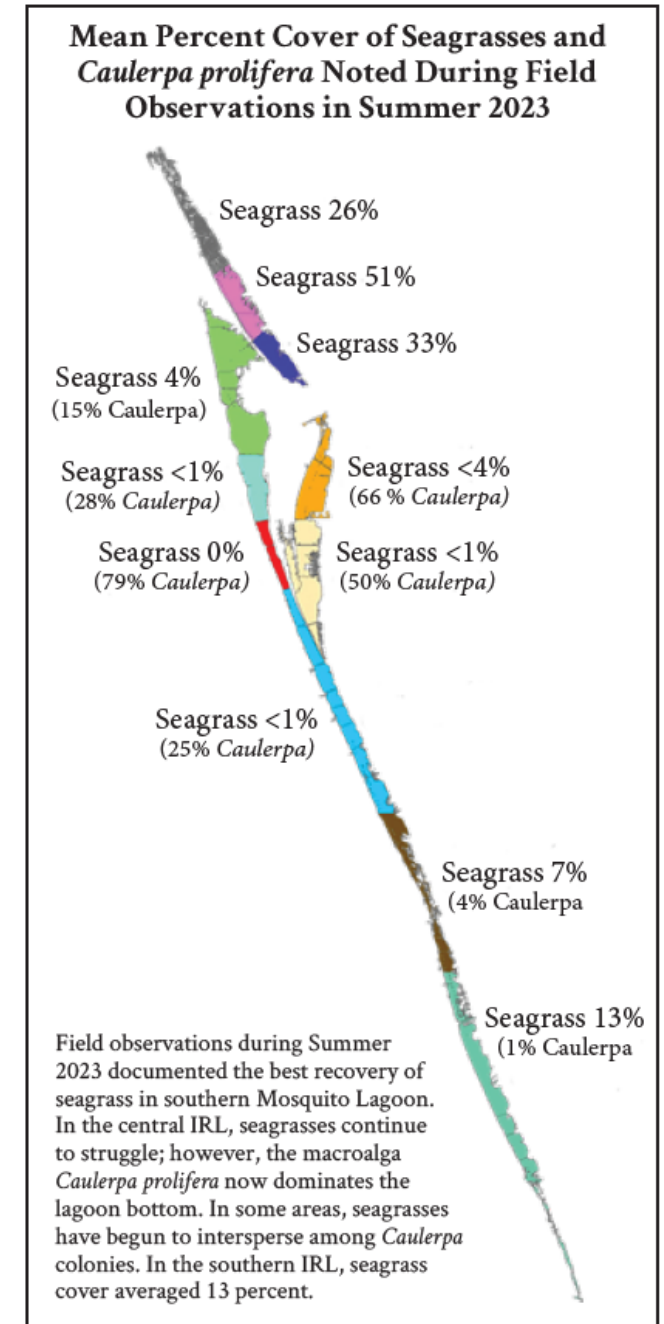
Mean Percent Cover of Seagrasses and *Caulerpa prolifera* Noted During Field Observations in Summer 2023

Seagrass 26%

Seagrass 51%

Seagrass 33%

Seagrass 4%
(15% Caulerpa)

Seagrass <1%
(28% *Caulerpa)*

Seagrass <4%
(66 % *Caulerpa)*

Seagrass 0%
(79% *Caulerpa)*

Seagrass <1%
(50% *Caulerpa)*

Seagrass <1%
(25% *Caulerpa)*

Seagrass 7%
(4% Caulerpa

Seagrass 13%
(1% Caulerpa

Field observations during Summer 2023 documented the best recovery of seagrass in southern Mosquito Lagoon. In the central IRL, seagrasses continue to struggle; however, the macroalga *Caulerpa prolifera* now dominates the lagoon bottom. In some areas, seagrasses have begun to intersperse among *Caulerpa* colonies. In the southern IRL, seagrass cover averaged 13 percent.